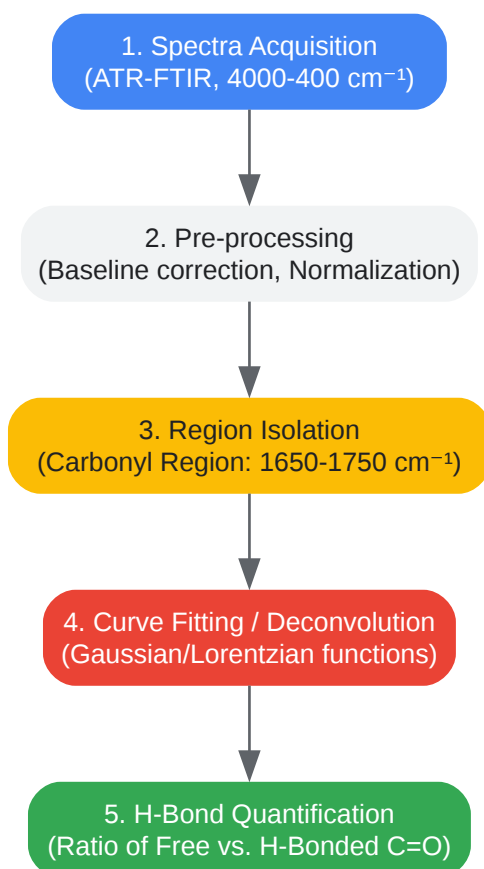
1. Spectra Acquisition (ATR-FTIR, 4000-400 cm$^{-1}$)

2. Pre-processing (Baseline correction, Normalization)

3. Region Isolation (Carbonyl Region: 1650-1750 cm$^{-1}$)

4. Curve Fitting / Deconvolution (Gaussian/Lorentzian functions)

5. H-Bond Quantification (Ratio of Free vs. H-Bonded C=O)